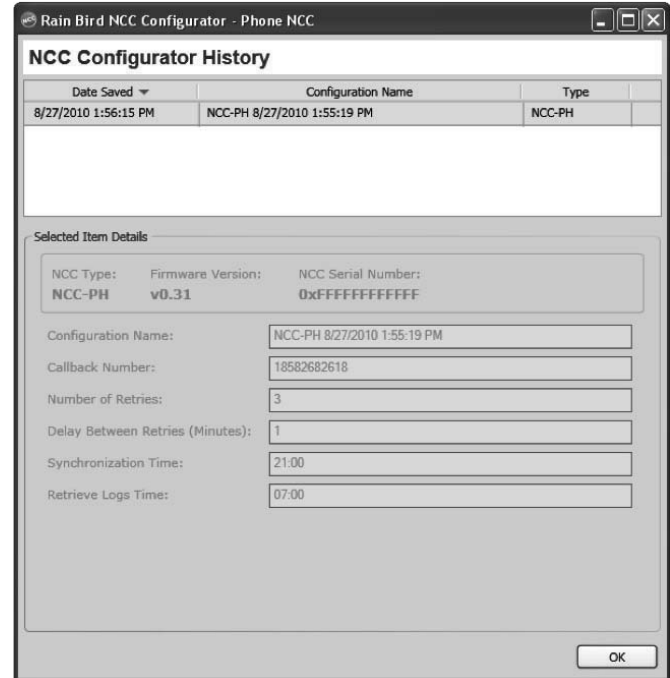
Rain Bird NCC Configurator - Phone NCC

NCC Configurator History

| Date Saved | Configuration Name | Type |
|---|---|---|
| 8/27/2010 1:56:15 PM | NCC-PH 8/27/2010 1:55:19 PM | NCC-PH |

Selected Item Details

NCC Type: NCC-PH
Firmware Version: v0.31
NCC Serial Number: 0xFFFFFFFFFFFF

Configuration Name: NCC-PH 8/27/2010 1:55:19 PM
Callback Number: 18582682618
Number of Retries: 3
Delay Between Retries (Minutes): 1
Synchronization Time: 21:00
Retrieve Logs Time: 07:00

OK